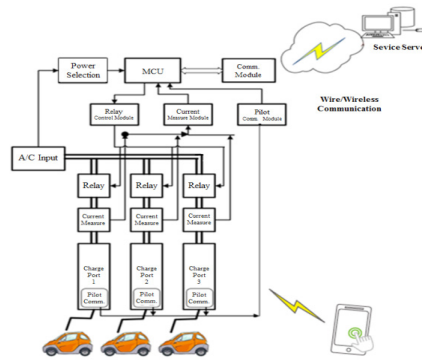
Sevice Server

Power Selection

MCU

Comm. Module

Wire/Wireless Communication

Relay Control Module

Current Measure Module

Pilot Comm. Module

A/C Input

Relay

Relay

Relay

Current Measure

Current Measure

Current Measure

Charge Port 1

Pilot Comm.

Charge Port 2

Pilot Comm.

Charge Port 3

Pilot Comm.